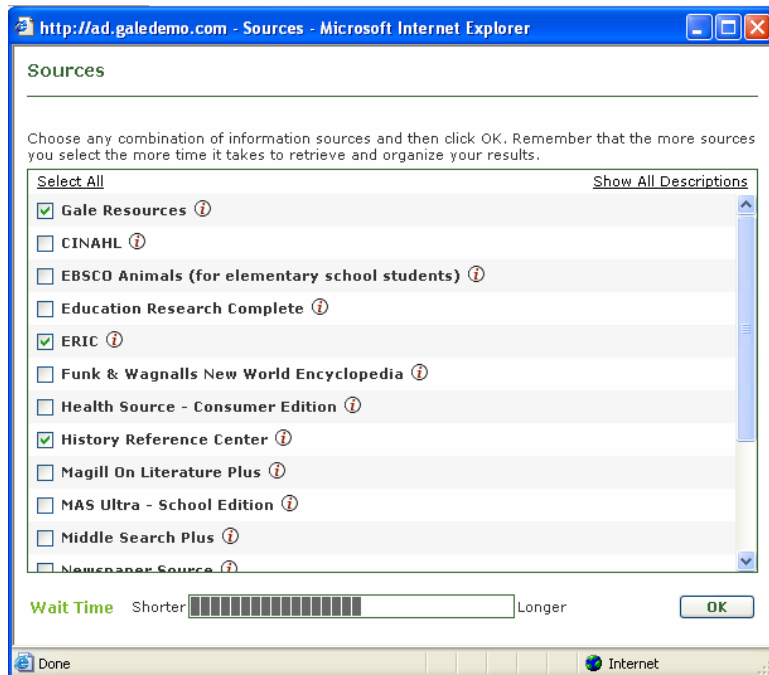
http://ad.galedemo.com - Sources - Microsoft Internet Explorer

Sources

Choose any combination of information sources and then click OK. Remember that the more sources you select the more time it takes to retrieve and organize your results.

Select All

Show All Descriptions

Gale Resources

CINAHL

EBSCO Animals (for elementary school students)

Education Research Complete

ERIC

Funk & Wagnalls New World Encyclopedia

Health Source - Consumer Edition

History Reference Center

Magill On Literature Plus

MAS Ultra - School Edition

Middle Search Plus

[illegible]

Wait Time Shorter Longer

OK

Done

Internet